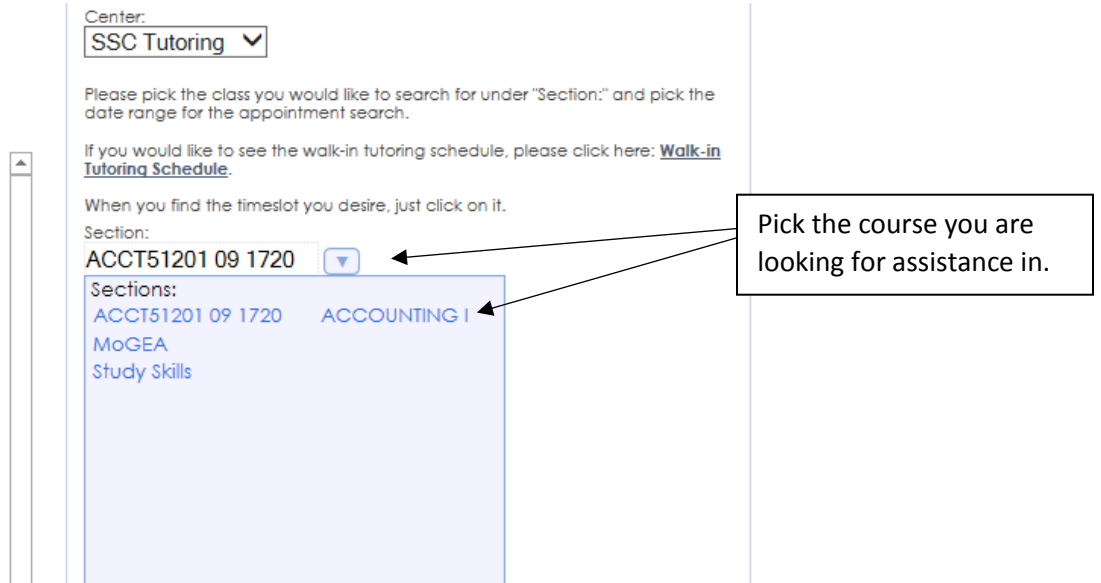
Center:
SSC Tutoring

Please pick the class you would like to search for under "Section:" and pick the date range for the appointment search.

If you would like to see the walk-in tutoring schedule, please click here: **Walk-in Tutoring Schedule**.

When you find the timeslot you desire, just click on it.
Section:
ACCT51201 09 1720

Sections:
ACCT51201 09 1720 ACCOUNTING I
MoGEA
Study Skills

Pick the course you are looking for assistance in.